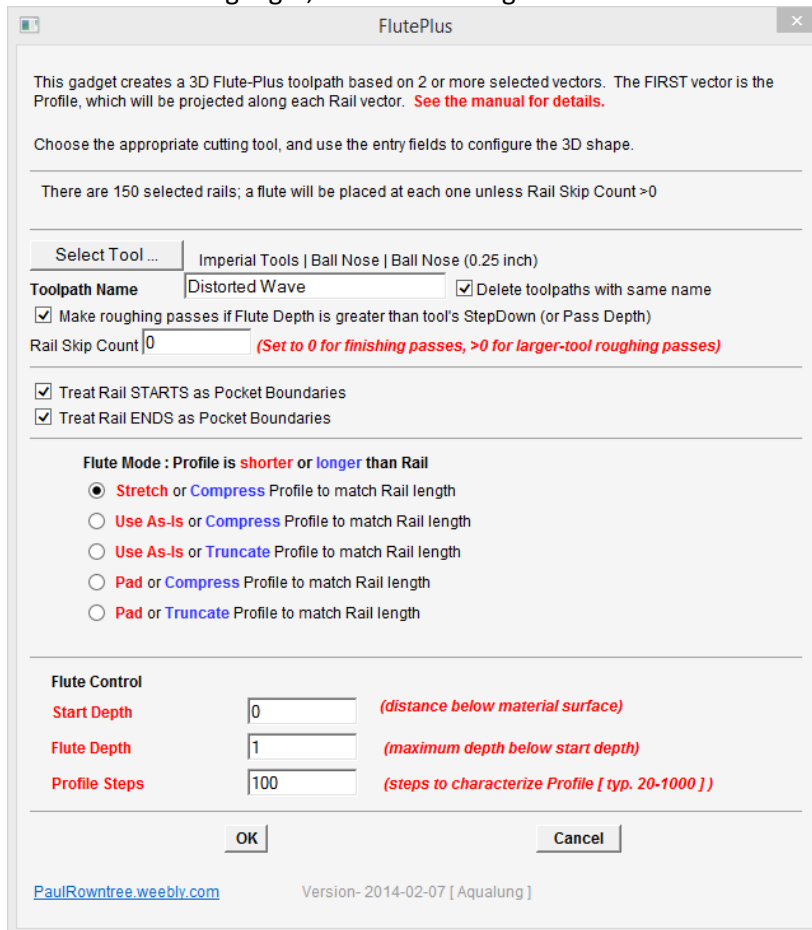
FlutePlus

This gadget creates a 3D Flute-Plus toolpath based on 2 or more selected vectors. The FIRST vector is the Profile, which will be projected along each Rail vector. See the manual for details.

Choose the appropriate cutting tool, and use the entry fields to configure the 3D shape.

There are 150 selected rails; a flute will be placed at each one unless Rail Skip Count >0

Select Tool ... Imperial Tools | Ball Nose | Ball Nose (0.25 inch)

Toolpath Name Distorted Wave ☑ Delete toolpaths with same name

☑ Make roughing passes if Flute Depth is greater than tool's StepDown (or Pass Depth)

Rail Skip Count 0 (Set to 0 for finishing passes, >0 for larger-tool roughing passes)

☑ Treat Rail STARTS as Pocket Boundaries

☑ Treat Rail ENDS as Pocket Boundaries

Flute Mode : Profile is shorter or longer than Rail

Stretch or Compress Profile to match Rail length

Use As-Is or Compress Profile to match Rail length

Use As-Is or Truncate Profile to match Rail length

Pad or Compress Profile to match Rail length

Pad or Truncate Profile to match Rail length

Flute Control

Start Depth 0 (distance below material surface)

Flute Depth 1 (maximum depth below start depth)

Profile Steps 100 (steps to characterize Profile [ typ. 20-1000 ] )

OK Cancel

PaulRowntree.weebly.com Version- 2014-02-07 [ Aqualung ]